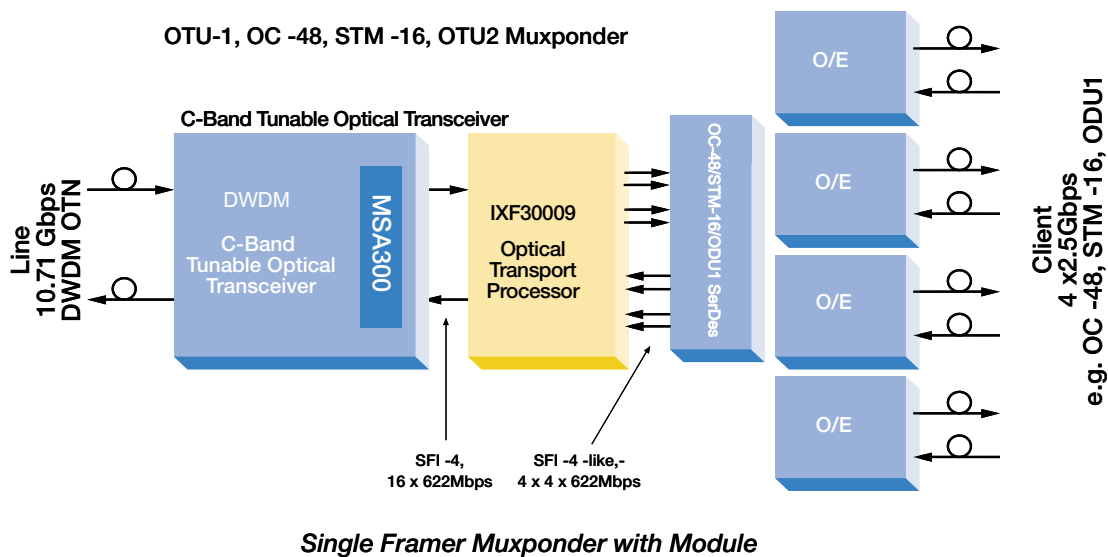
OTU-1, OC -48, STM -16, OTU2 Muxponder

C-Band Tunable Optical Transceiver

Line
10.71 Gbps
DWDM OTN

DWDM

C-Band
Tunable Optical
Transceiver

MSA300

IXF30009

Optical
Transport
Processor

OC-48/STM-16/ODU1 SerDes

O/E

O/E

O/E

O/E

Client
4 x2.5Gbps
e.g. OC -48, STM -16, ODU1

SFI -4,
16 x 622Mbps

SFI -4 -like,-
4 x 4 x 622Mbps

Single Framer Muxponder with Module